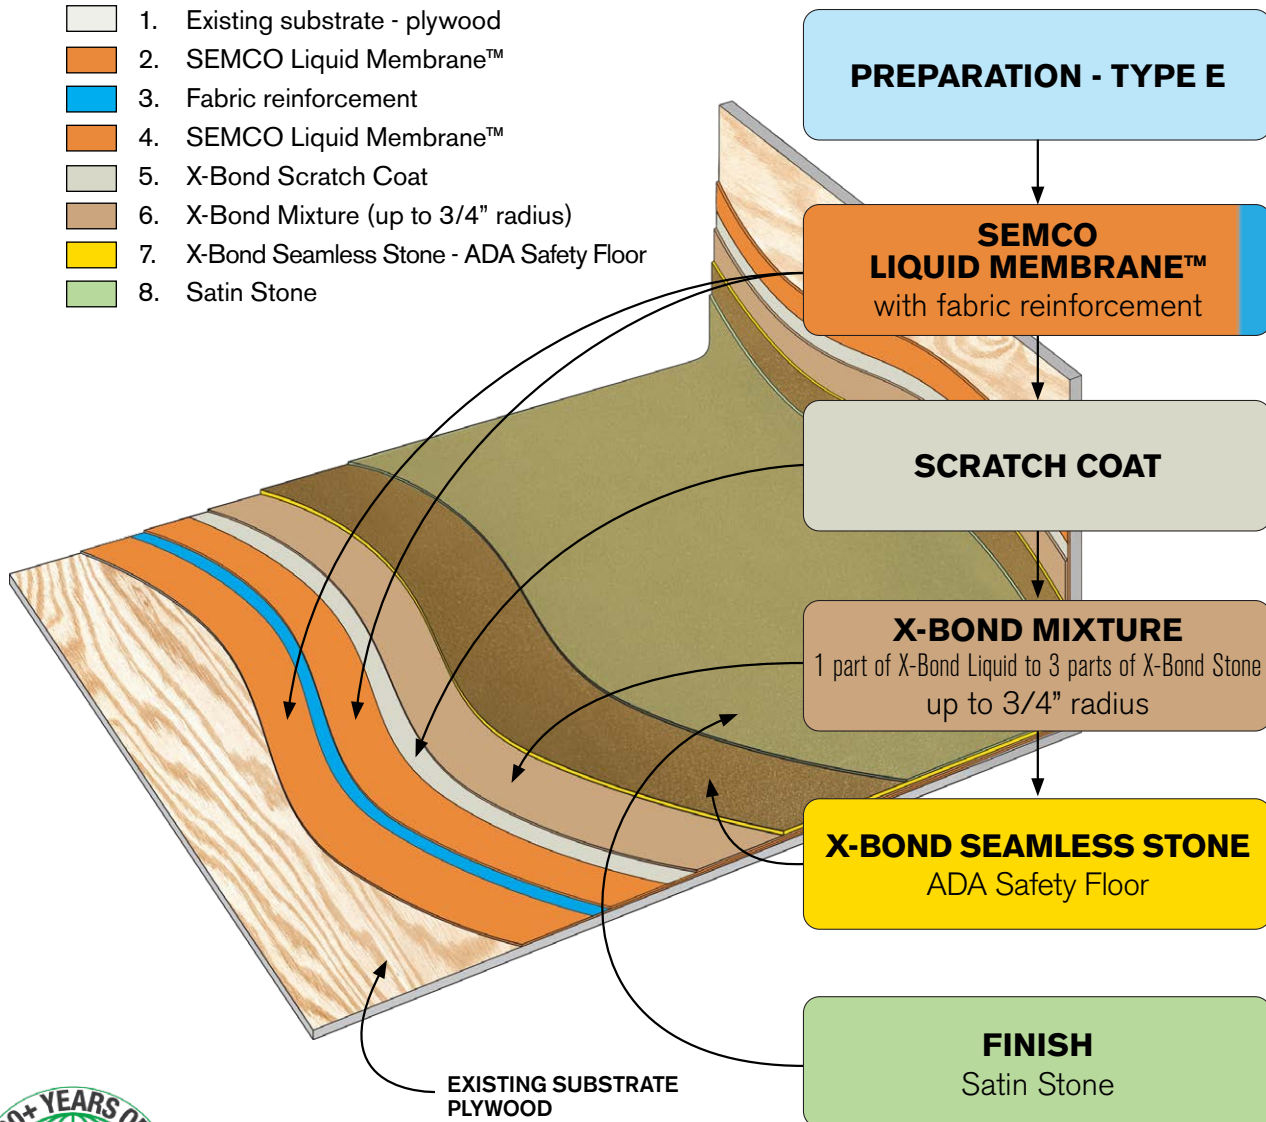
1. Existing substrate - plywood
2. SEMCO Liquid Membrane™
3. Fabric reinforcement
4. SEMCO Liquid Membrane™
5. X-Bond Scratch Coat
6. X-Bond Mixture (up to 3/4” radius)
7. X-Bond Seamless Stone - ADA Safety Floor
8. Satin Stone

PREPARATION - TYPE E

SEMCO LIQUID MEMBRANE™ with fabric reinforcement

SCRATCH COAT

X-BOND MIXTURE
1 part of X-Bond Liquid to 3 parts of X-Bond Stone up to 3/4” radius

X-BOND SEAMLESS STONE
ADA Safety Floor

FINISH
Satin Stone

EXISTING SUBSTRATE PLYWOOD

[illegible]+ YEARS O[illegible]